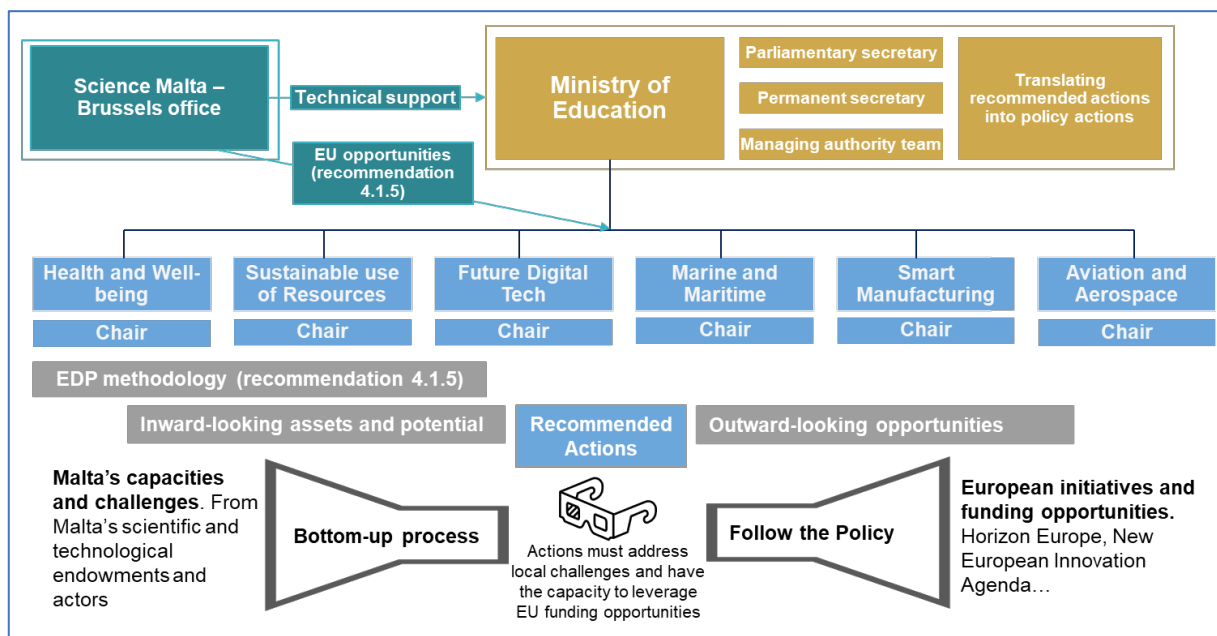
Science Malta – Brussels office

Technical support

EU opportunities (recommendation 4.1.5)

Ministry of Education

Parliamentary secretary

Permanent secretary

Managing authority team

Translating recommended actions into policy actions

Health and Well-being

Chair

Sustainable use of Resources

Chair

Future Digital Tech

Chair

Marine and Maritime

Chair

Smart Manufacturing

Chair

Aviation and Aerospace

Chair

EDP methodology (recommendation 4.1.5)

Inward-looking assets and potential

Recommended Actions

Outward-looking opportunities

**Malta's capacities and challenges**. From Malta's scientific and technological endowments and actors

Bottom-up process

Actions must address local challenges and have the capacity to leverage EU funding opportunities

Follow the Policy

**European initiatives and funding opportunities.** Horizon Europe, New European Innovation Agenda…